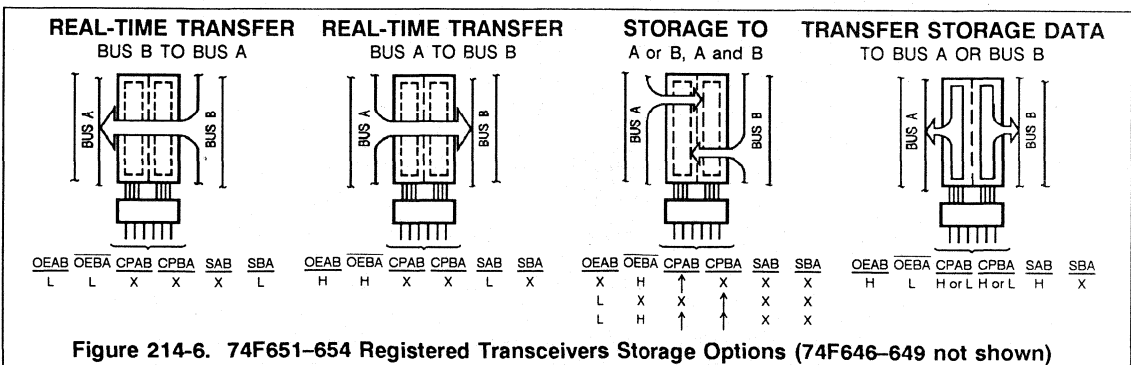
REAL-TIME TRANSFER
BUS B TO BUS A

BUS A

BUS B

| OEAB | $\overline{OEBA}$ | CPAB | CPBA | SAB | SBA |
|---|---|---|---|---|---|
| L | L | X | X | X | L |

REAL-TIME TRANSFER
BUS A TO BUS B

BUS A

BUS B

| OEAB | $\overline{OEBA}$ | CPAB | CPBA | SAB | SBA |
|---|---|---|---|---|---|
| H | H | X | X | L | X |

STORAGE TO
A or B, A and B

BUS A

BUS B

| OEAB | $\overline{OEBA}$ | CPAB | CPBA | SAB | SBA |
|---|---|---|---|---|---|
| X | H | ↑ | X | X | X |
| L | X | X | ↑ | X | X |
| L | H | ↑ | ↑ | X | X |

TRANSFER STORAGE DATA
TO BUS A OR BUS B

BUS A

BUS B

| OEAB | $\overline{OEBA}$ | CPAB | CPBA | SAB | SBA |
|---|---|---|---|---|---|
| H | L | H or L | H or L | H | X |

Figure 214-6. 74F651–654 Registered Transceivers Storage Options (74F646–649 not shown)